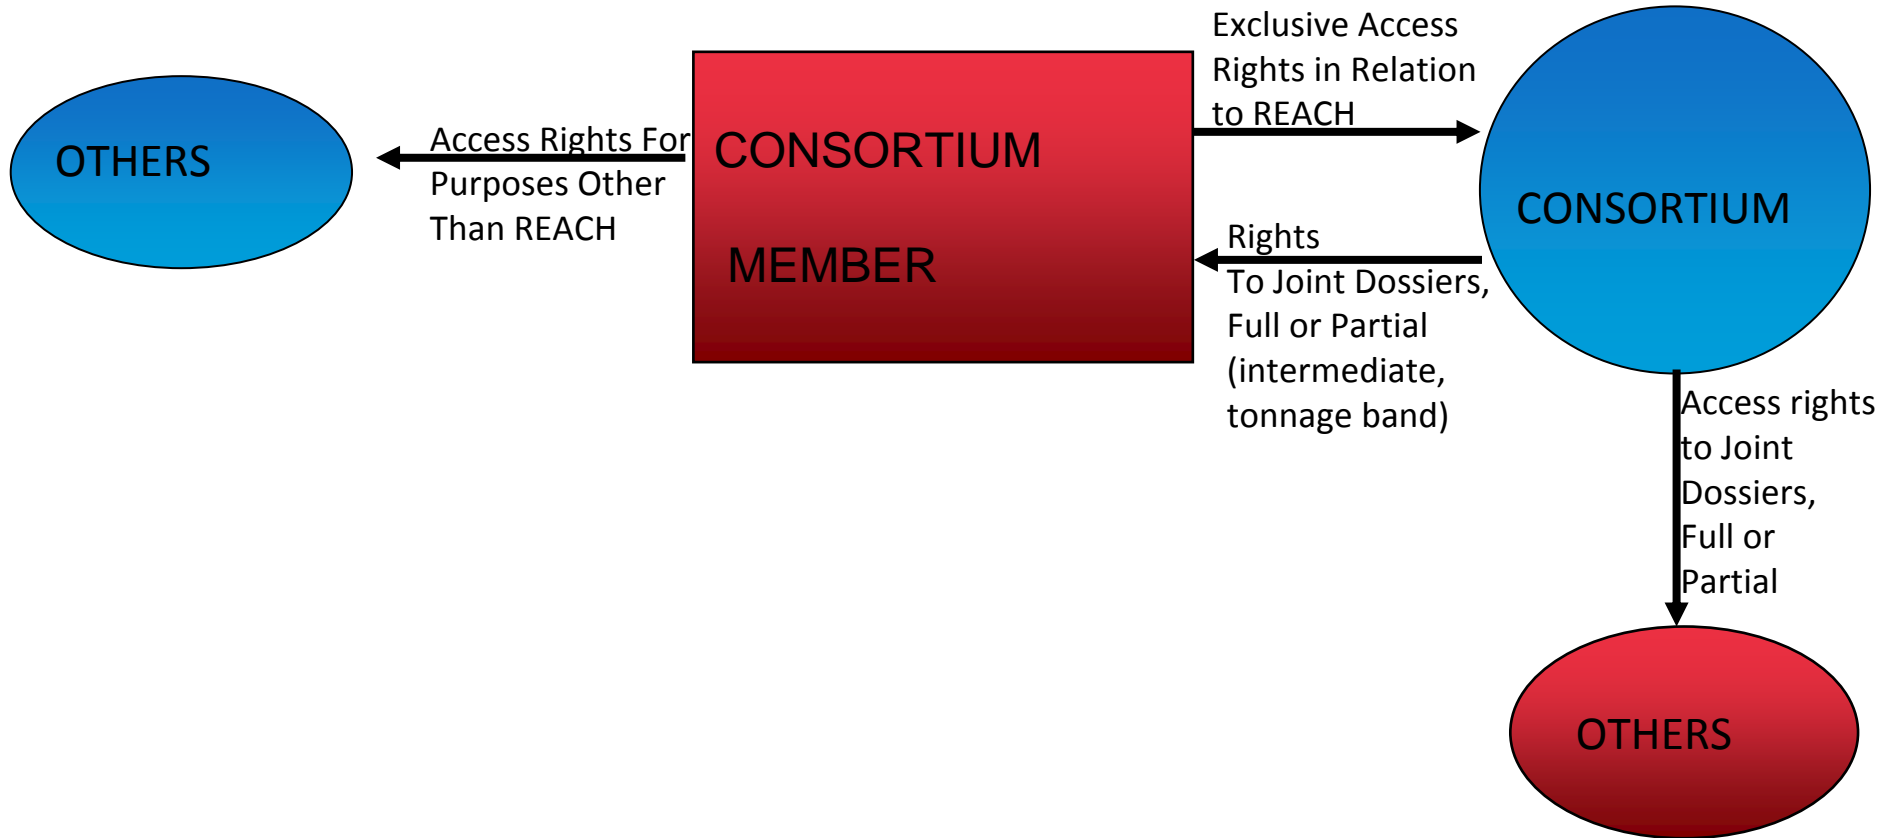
OTHERS

Access Rights For Purposes Other Than REACH

CONSORTIUM

MEMBER

Exclusive Access Rights in Relation to REACH

CONSORTIUM

Rights To Joint Dossiers, Full or Partial (intermediate, tonnage band)

Access rights to Joint Dossiers, Full or Partial

OTHERS